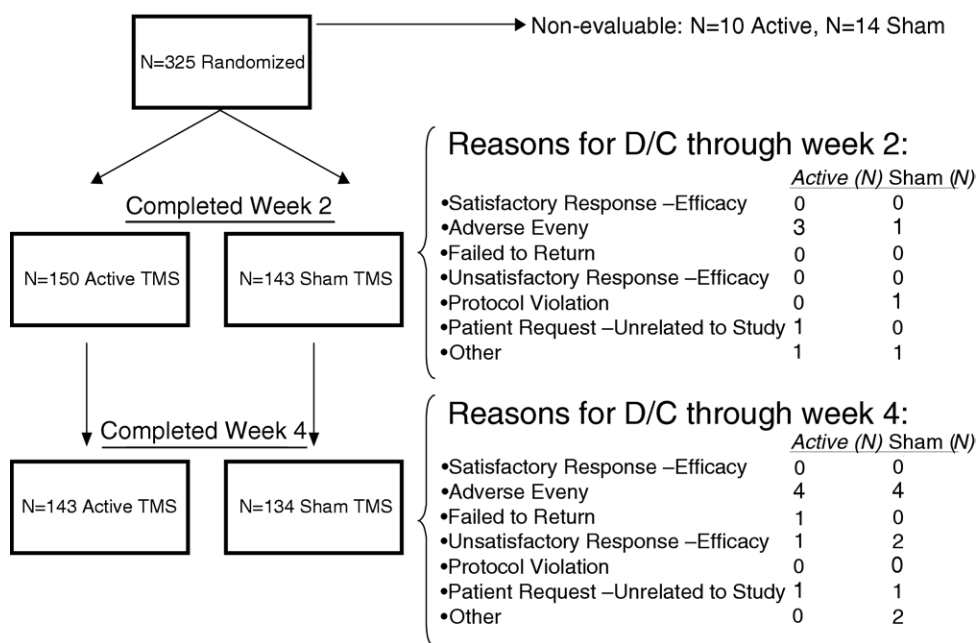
N=325 Randomized

Non-evaluable: N=10 Active, N=14 Sham

Completed Week 2

N=150 Active TMS

N=143 Sham TMS

Reasons for D/C through week 2:

| | Active (N) | Sham (N) |
|---|---|---|
| •Satisfactory Response –Efficacy | 0 | 0 |
| •Adverse Eveny | 3 | 1 |
| •Failed to Return | 0 | 0 |
| •Unsatisfactory Response –Efficacy | 0 | 0 |
| •Protocol Violation | 0 | 1 |
| •Patient Request –Unrelated to Study | 1 | 0 |
| •Other | 1 | 1 |

Completed Week 4

N=143 Active TMS

N=134 Sham TMS

Reasons for D/C through week 4:

| | Active (N) | Sham (N) |
|---|---|---|
| •Satisfactory Response –Efficacy | 0 | 0 |
| •Adverse Eveny | 4 | 4 |
| •Failed to Return | 1 | 0 |
| •Unsatisfactory Response –Efficacy | 1 | 2 |
| •Protocol Violation | 0 | 0 |
| •Patient Request –Unrelated to Study | 1 | 1 |
| •Other | 0 | 2 |